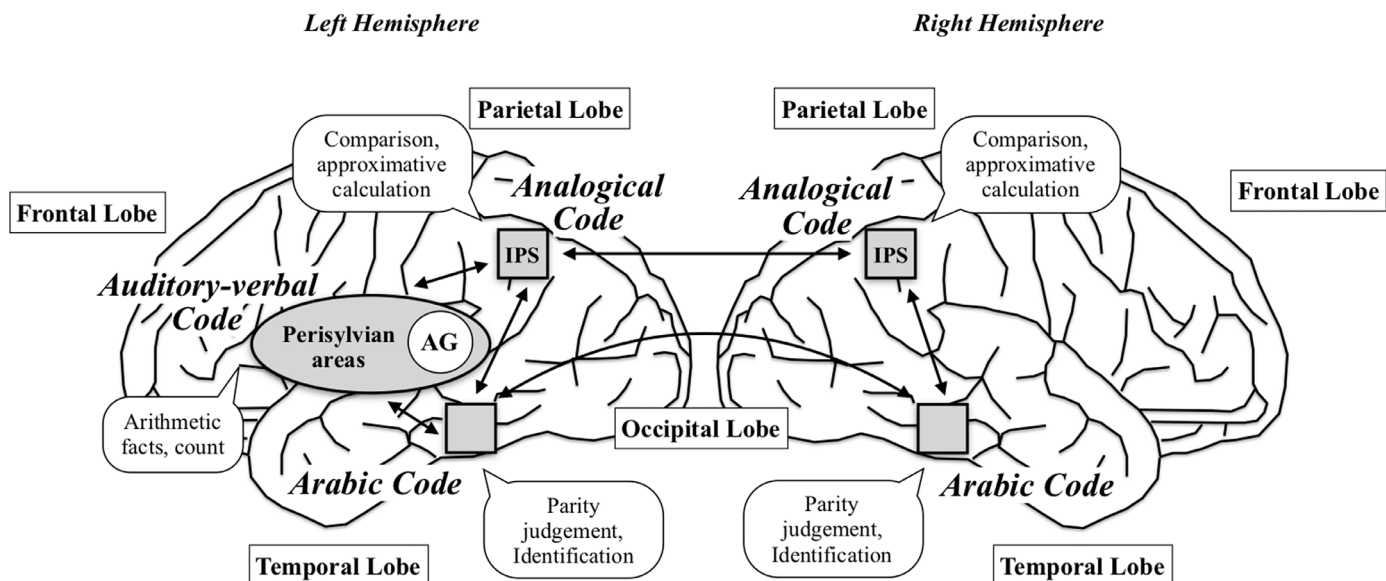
Left Hemisphere

Right Hemisphere

Parietal Lobe

Parietal Lobe

Comparison, approximative calculation

Comparison, approximative calculation

Frontal Lobe

Analogical Code

Analogical Code

Frontal Lobe

IPS

IPS

Auditory-verbal Code

Perisylvian areas

AG

Arithmetic facts, count

Occipital Lobe

Arabic Code

Arabic Code

Parity judgement, Identification

Parity judgement, Identification

Temporal Lobe

Temporal Lobe